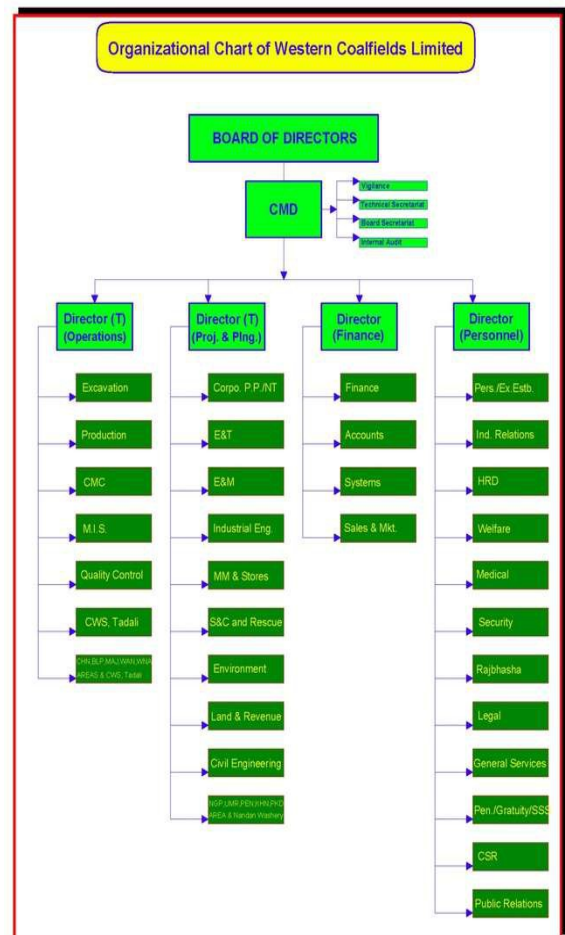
Organizational Chart of Western Coalfields Limited

BOARD OF DIRECTORS

CMD

Vigilance

Technical Secretariat

Board Secretariat

Internal Audit

Director (T) (Operations)

Excavation

Production

CMC

M.I.S.

Quality Control

CWS, Tadali

CHN,BLP,MAJ,WAN,WNA AREAS & CWS, Tadali

Director (T) (Proj. & Plng.)

Corpo. P.P./NT

E&T

E&M

Industrial Eng.

MM & Stores

S&C and Rescue

Environment

Land & Revenue

Civil Engineering

NGP,UMR,PEN,KHN,PKD AREA & Nandan Washery

Director (Finance)

Finance

Accounts

Systems

Sales & Mkt.

Director (Personnel)

Pers./Ex.Estb.

Ind. Relations

HRD

Welfare

Medical

Security

Rajbhasha

Legal

General Services

Pen./Gratuity/SSS

CSR

Public Relations